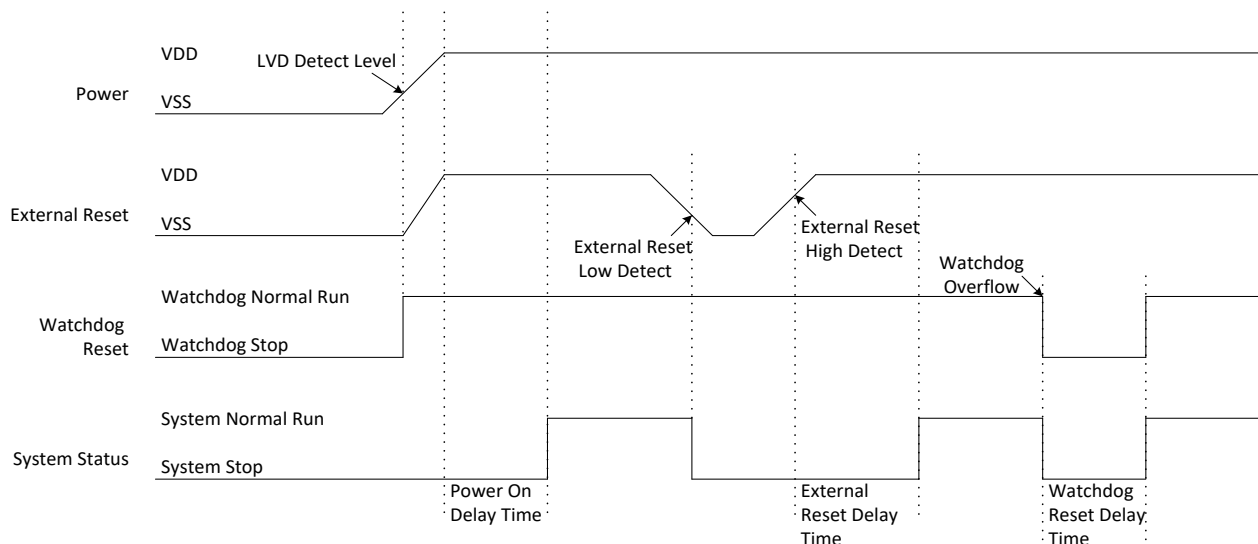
VDD
LVD Detect Level
Power
VSS

VDD
External Reset
VSS
External Reset Low Detect
External Reset High Detect

Watchdog Normal Run
Watchdog Overflow
Watchdog Reset
Watchdog Stop

System Normal Run
System Status
System Stop

Power On Delay Time
External Reset Delay Time
Watchdog Reset Delay Time